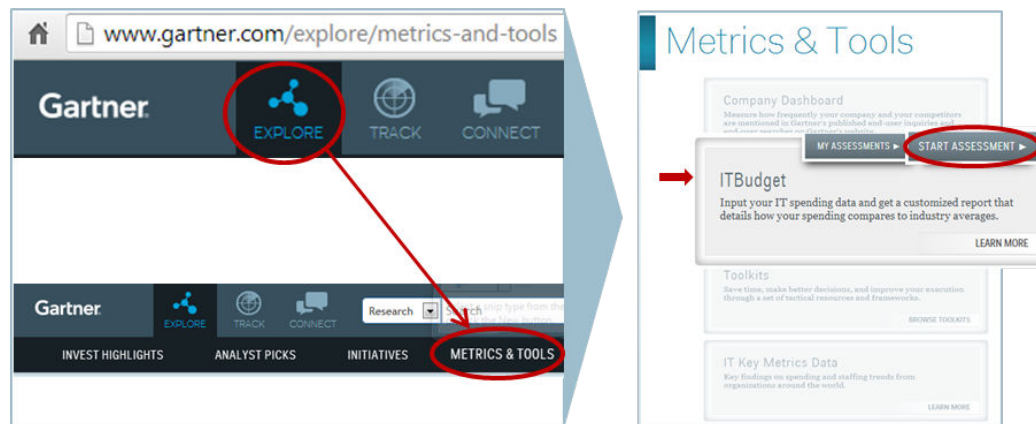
www.gartner.com/explore/metrics-and-tools

Gartner

EXPLORE

TRACK

CONNECT

Gartner

EXPLORE

TRACK

CONNECT

Research

Search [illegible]

INVEST HIGHLIGHTS

ANALYST PICKS

INITIATIVES

METRICS & TOOLS

Metrics & Tools

Company Dashboard

Measure how frequently your company and your competitors are mentioned in Gartner's published end-user inquiries and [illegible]

MY ASSESSMENTS ►

START ASSESSMENT ►

ITBudget

Input your IT spending data and get a customized report that details how your spending compares to industry averages.

LEARN MORE

Toolkits

Save time, make better decisions, and improve your execution through a set of tactical resources and frameworks.

BROWSE TOOLKITS

IT Key Metrics Data

Key findings on spending and staffing trends from organizations around the world.

LEARN MORE